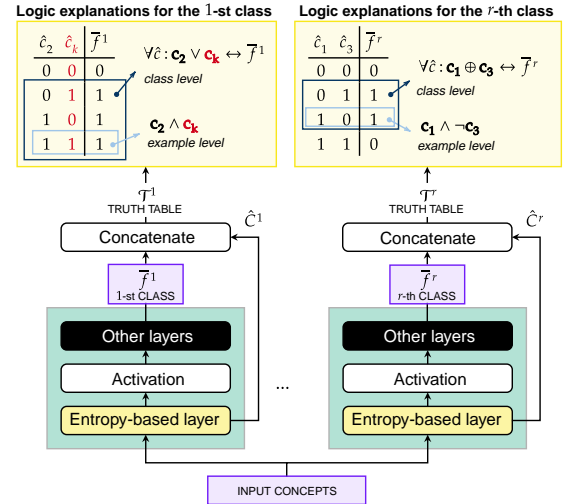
Logic explanations for the $1$-st class

| $\hat{c}_2$ | $\hat{c}_k$ | $\overline{f}^1$ |
|---|---|---|
| 0 | 0 | 0 |
| 0 | 1 | 1 |
| 1 | 0 | 1 |
| 1 | 1 | 1 |

$\forall \hat{c} : \mathbf{c_2} \vee \mathbf{c_k} \leftrightarrow \overline{f}^1$
class level

$\mathbf{c_2} \wedge \mathbf{c_k}$
example level

Logic explanations for the $r$-th class

| $\hat{c}_1$ | $\hat{c}_3$ | $\overline{f}^r$ |
|---|---|---|
| 0 | 0 | 0 |
| 0 | 1 | 1 |
| 1 | 0 | 1 |
| 1 | 1 | 0 |

$\forall \hat{c} : \mathbf{c_1} \oplus \mathbf{c_3} \leftrightarrow \overline{f}^r$
class level

$\mathbf{c_1} \wedge \neg \mathbf{c_3}$
example level

$\mathcal{T}^1$
TRUTH TABLE
$\hat{C}^1$
Concatenate
$\overline{f}^1$
1-st CLASS
Other layers
Activation
Entropy-based layer

...

$\mathcal{T}^r$
TRUTH TABLE
$\hat{C}^r$
Concatenate
$\overline{f}^r$
r-th CLASS
Other layers
Activation
Entropy-based layer

INPUT CONCEPTS